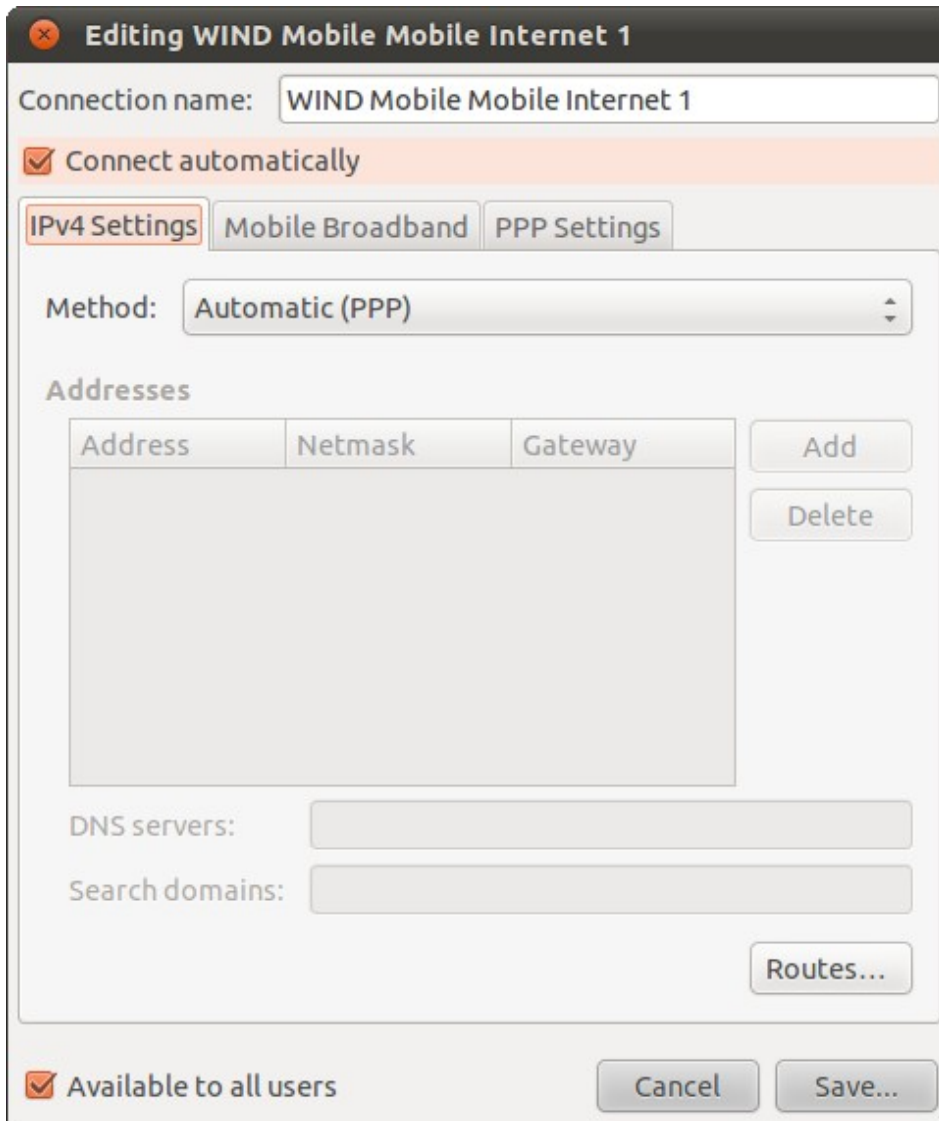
Editing WIND Mobile Mobile Internet 1

Connection name: WIND Mobile Mobile Internet 1

Connect automatically

IPv4 Settings | Mobile Broadband | PPP Settings

Method: Automatic (PPP)

Addresses

| Address | Netmask | Gateway |
|---|---|---|

Add

Delete

DNS servers:

Search domains:

Routes…

Available to all users

Cancel

Save...